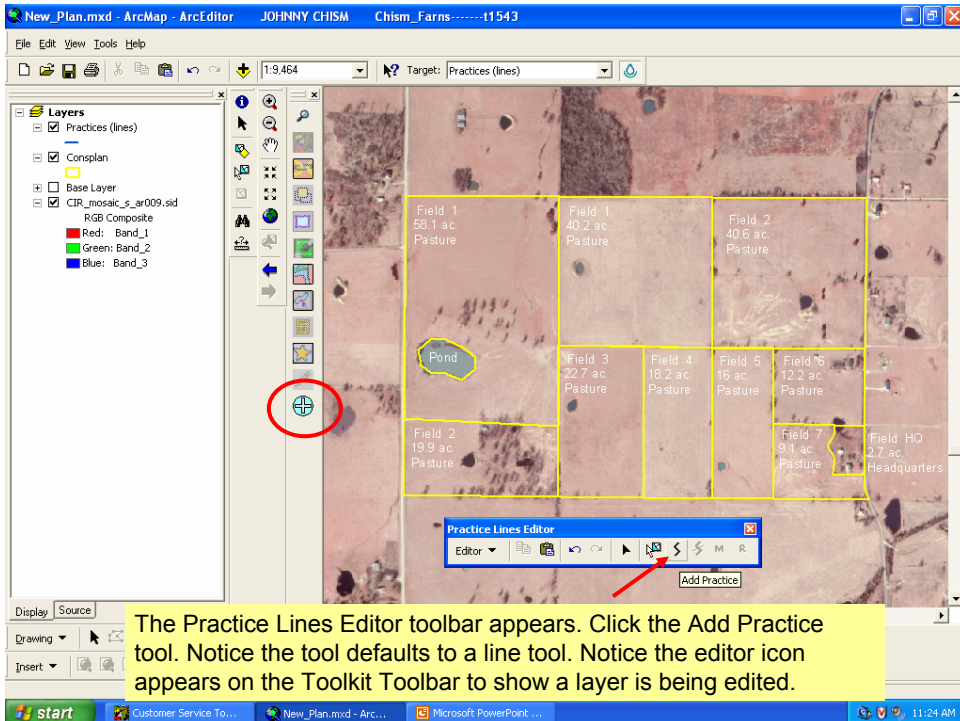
New_Plan.mxd - ArcMap - ArcEditor JOHNNY CHISM Chism_Farns-------t1543

File Edit View Tools Help

1:9,464

Target: Practices (lines)

Layers
Practices (lines)
Consplan
Base Layer
CIR_mosaic_s_ar009.sid
RGB Composite
Red: Band_1
Green: Band_2
Blue: Band_3

Field 1
58.1 ac.
Pasture

Field 1
40.2 ac.
Pasture

Field 2
40.6 ac.
Pasture

Pond

Field 3
22.7 ac.
Pasture

Field 4
18.2 ac.
Pasture

Field 5
16 ac.
Pasture

Field 6
12.2 ac.
Pasture

Field 2
19.9 ac.
Pasture

Field 7
9.1 ac.
Pasture

Field HQ
2.7 ac.
Headquarters

Practice Lines Editor

Editor

Add Practice

Display Source

Drawing

Insert

The Practice Lines Editor toolbar appears. Click the Add Practice tool. Notice the tool defaults to a line tool. Notice the editor icon appears on the Toolkit Toolbar to show a layer is being edited.

start Customer Service To... New_Plan.mxd - Arc... Microsoft PowerPoint ... 11:24 AM